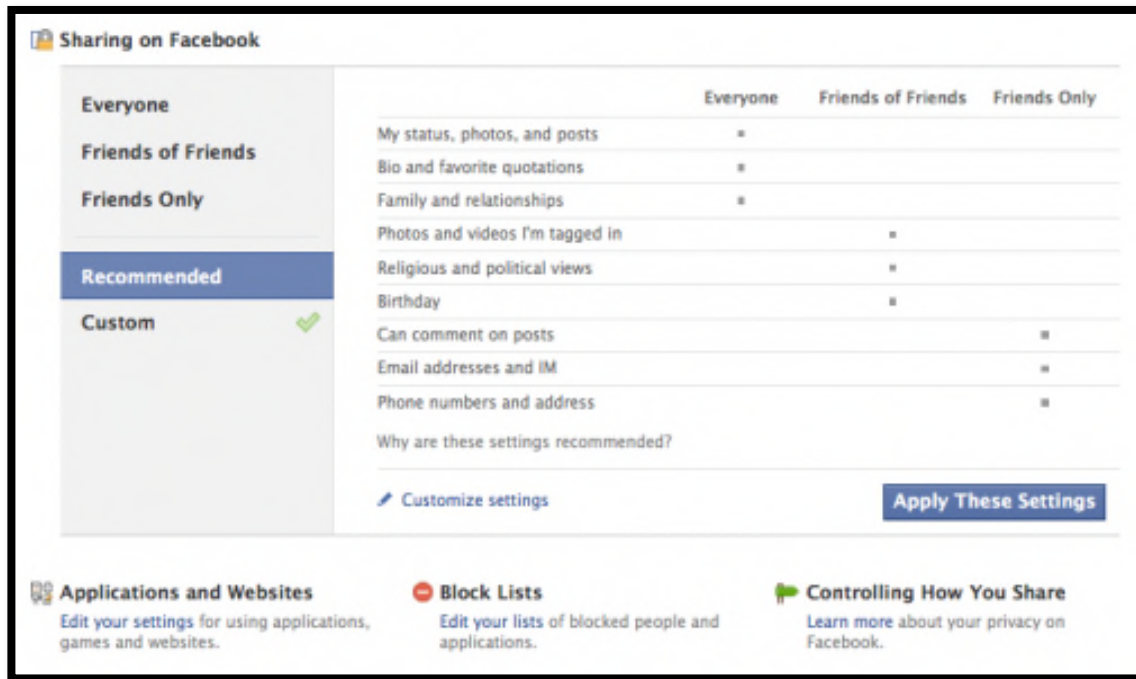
Sharing on Facebook

Everyone

Friends of Friends

Friends Only

Recommended

Custom

| | Everyone | Friends of Friends | Friends Only |
|---|---|---|---|
| My status, photos, and posts | ▪ | | |
| Bio and favorite quotations | ▪ | | |
| Family and relationships | ▪ | | |
| Photos and videos I'm tagged in | | ▪ | |
| Religious and political views | | ▪ | |
| Birthday | | ▪ | |
| Can comment on posts | | | ▪ |
| Email addresses and IM | | | ▪ |
| Phone numbers and address | | | ▪ |

Why are these settings recommended?

Customize settings

Apply These Settings

Applications and Websites
Edit your settings for using applications, games and websites.

Block Lists
Edit your lists of blocked people and applications.

Controlling How You Share
Learn more about your privacy on Facebook.